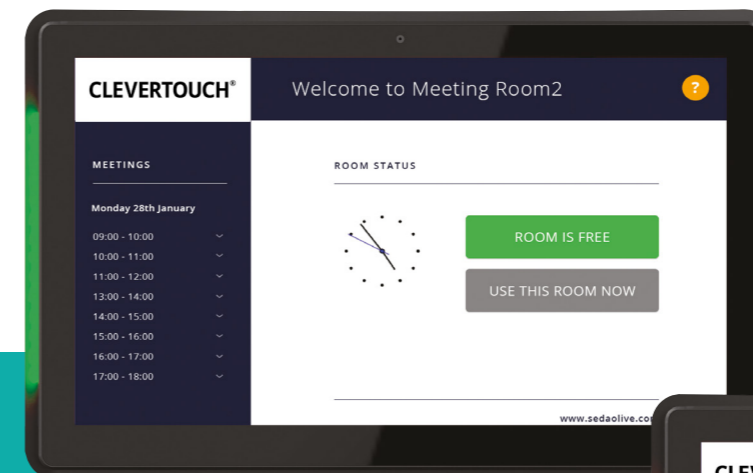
CLEVERTOUCH®

Welcome to Meeting Room2

?

MEETINGS

Monday 28th January

09:00 - 10:00
10:00 - 11:00
11:00 - 12:00
13:00 - 14:00
14:00 - 15:00
15:00 - 16:00
16:00 - 17:00
17:00 - 18:00

ROOM STATUS

ROOM IS FREE

USE THIS ROOM NOW

www.sedaolive.co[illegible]

CLE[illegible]